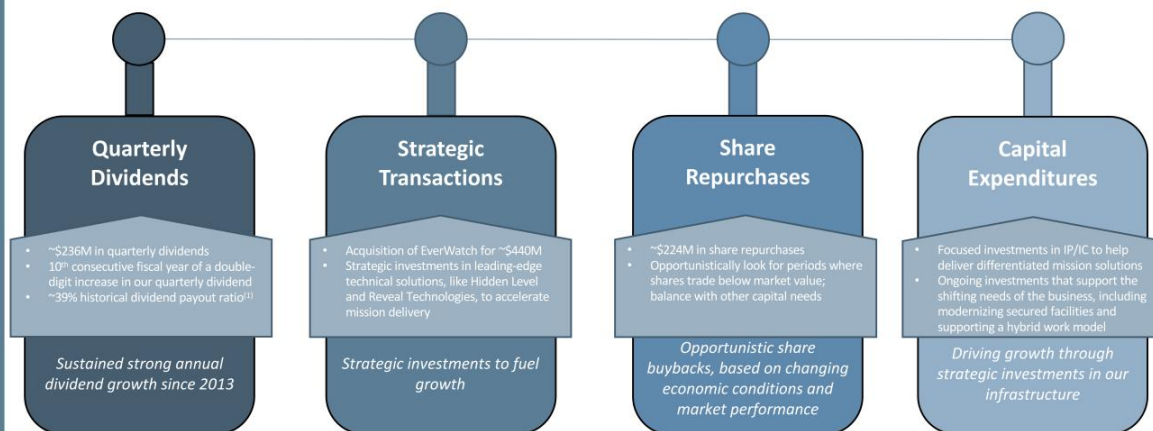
Quarterly Dividends

• ~$236M in quarterly dividends
• 10$^{th}$ consecutive fiscal year of a double-digit increase in our quarterly dividend
• ~39% historical dividend payout ratio$^{(1)}$

Sustained strong annual dividend growth since 2013

Strategic Transactions

• Acquisition of EverWatch for ~$440M
• Strategic investments in leading-edge technical solutions, like Hidden Level and Reveal Technologies, to accelerate mission delivery

Strategic investments to fuel growth

Share Repurchases

• ~$224M in share repurchases
• Opportunistically look for periods where shares trade below market value; balance with other capital needs

Opportunistic share buybacks, based on changing economic conditions and market performance

Capital Expenditures

• Focused investments in IP/IC to help deliver differentiated mission solutions
• Ongoing investments that support the shifting needs of the business, including modernizing secured facilities and supporting a hybrid work model

Driving growth through strategic investments in our infrastructure